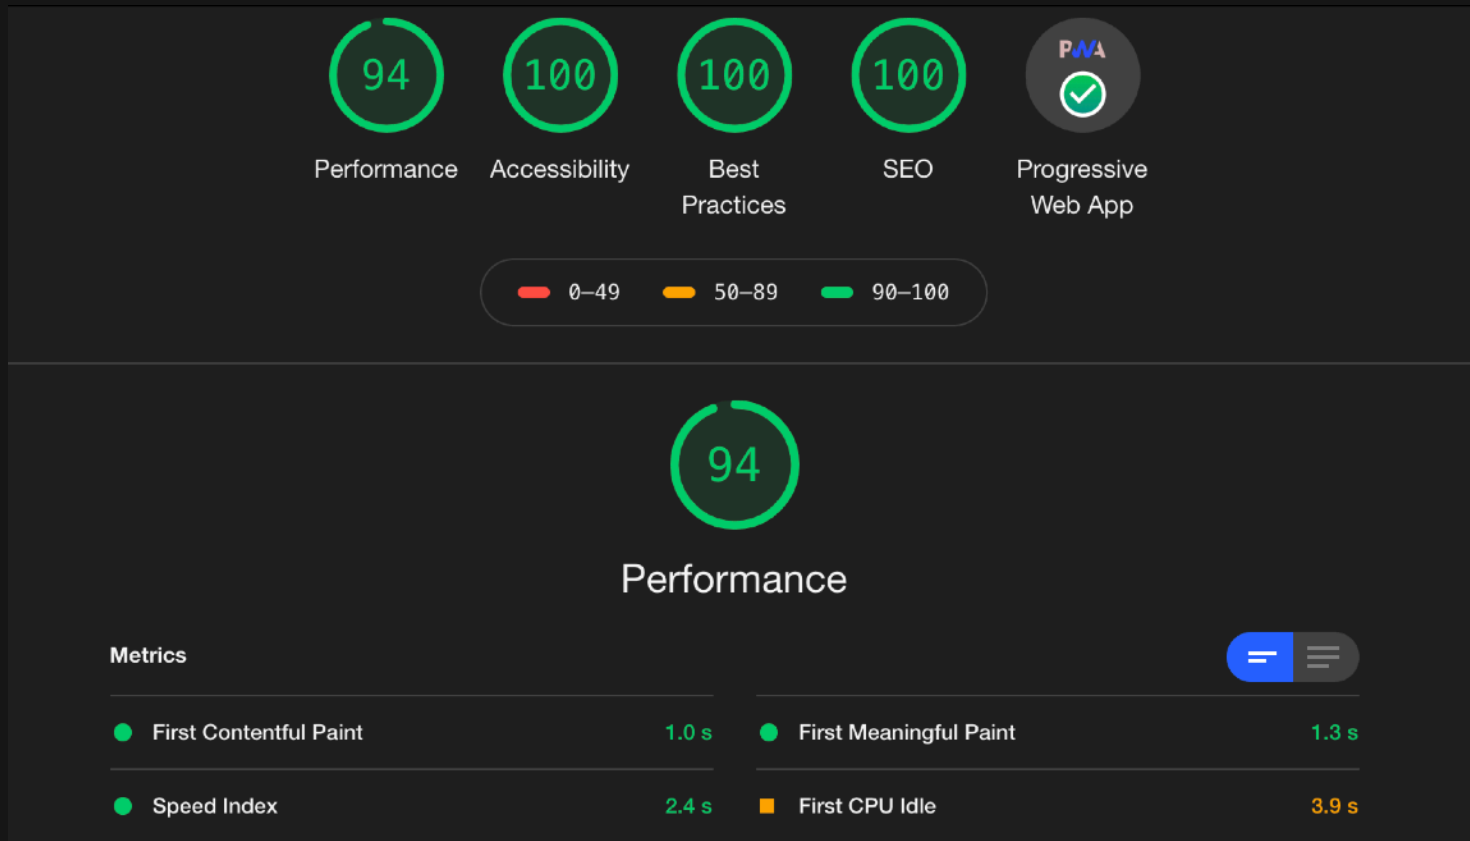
94
Performance

100
Accessibility

100
Best Practices

100
SEO

PWA
Progressive Web App

0–49 50–89 90–100

94
Performance

Metrics

First Contentful Paint 1.0 s

First Meaningful Paint 1.3 s

Speed Index 2.4 s

First CPU Idle 3.9 s